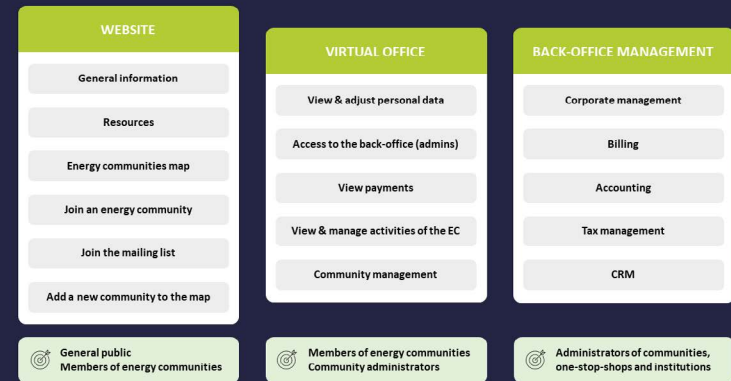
WEBSITE

General information

Resources

Energy communities map

Join an energy community

Join the mailing list

Add a new community to the map

General public
Members of energy communities

VIRTUAL OFFICE

View & adjust personal data

Access to the back-office (admins)

View payments

View & manage activities of the EC

Community management

Members of energy communities
Community administrators

BACK-OFFICE MANAGEMENT

Corporate management

Billing

Accounting

Tax management

CRM

Administrators of communities, one-stop-shops and institutions